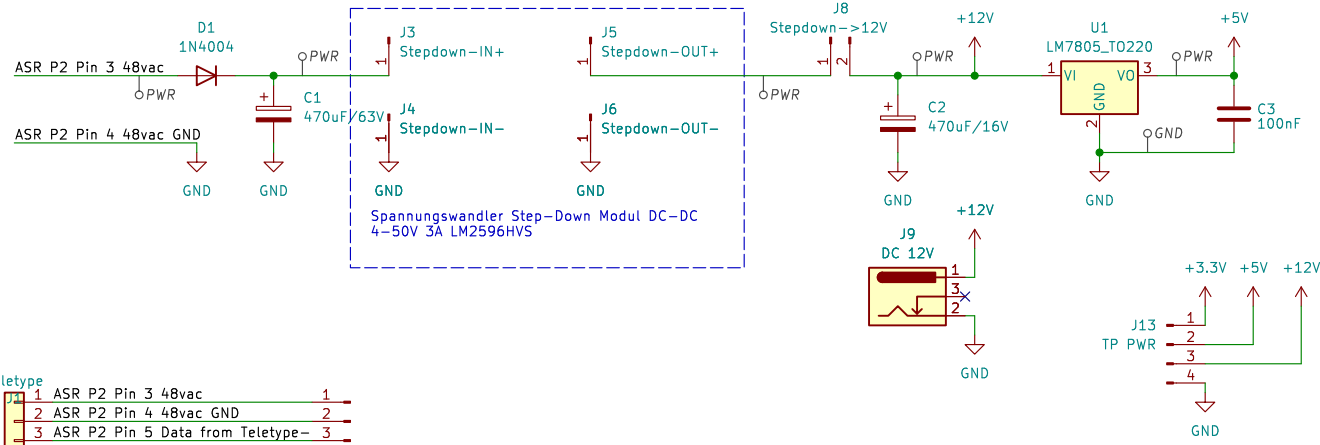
D1
1N4004

ASR P2 Pin 3 48vac

PWR

PWR

C1
470uF/63V

ASR P2 Pin 4 48vac GND

GND

GND

J3
Stepdown-IN+
1

J4
Stepdown-IN-
1

GND

J5
Stepdown-OUT+
1

J6
Stepdown-OUT-
1

GND

PWR

Spannungswandler Step-Down Modul DC-DC
4-50V 3A LM2596HVS

J8
Stepdown->12V
1 2

PWR

C2
470uF/16V

GND

+12V

U1
LM7805_TO220
1 VI
VO 3
GND
2

PWR

+5V

C3
100nF

GND

GND

+12V

J9
DC 12V
1
3
2

GND

+3.3V +5V +12V

J13
TP PWR
1
2
3
4

GND

letype
J1
1 ASR P2 Pin 3 48vac 1
2 ASR P2 Pin 4 48vac GND 2
3 ASR P2 Pin 5 Data from Teletype- 3